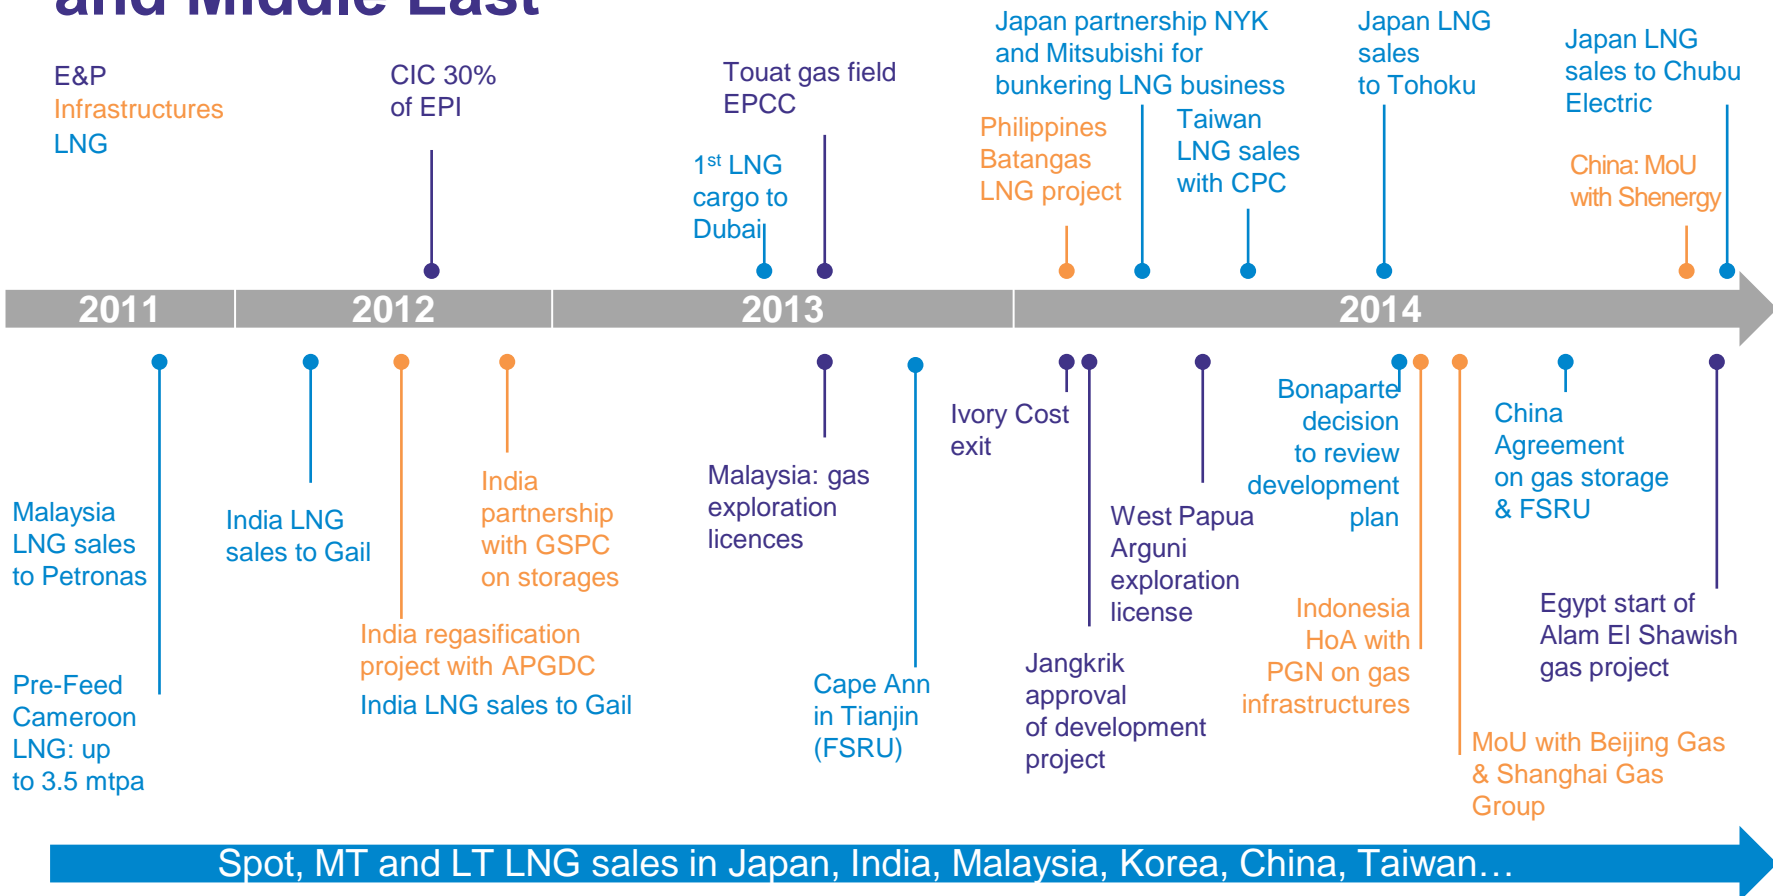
and Middle East

E&P
Infrastructures
LNG

CIC 30% of EPI

Touat gas field EPCC

1$^{st}$ LNG cargo to Dubai

Japan partnership NYK and Mitsubishi for bunkering LNG business

Philippines Batangas LNG project

Taiwan LNG sales with CPC

Japan LNG sales to Tohoku

Japan LNG sales to Chubu Electric

China: MoU with Shenergy

2011

2012

2013

2014

Malaysia LNG sales to Petronas

Pre-Feed Cameroon LNG: up to 3.5 mtpa

India LNG sales to Gail

India regasification project with APGDC

India LNG sales to Gail

India partnership with GSPC on storages

Malaysia: gas exploration licences

Cape Ann in Tianjin (FSRU)

Ivory Cost exit

Jangkrik approval of development project

West Papua Arguni exploration license

Bonaparte decision to review development plan

Indonesia HoA with PGN on gas infrastructures

China Agreement on gas storage & FSRU

MoU with Beijing Gas & Shanghai Gas Group

Egypt start of Alam El Shawish gas project

Spot, MT and LT LNG sales in Japan, India, Malaysia, Korea, China, Taiwan…